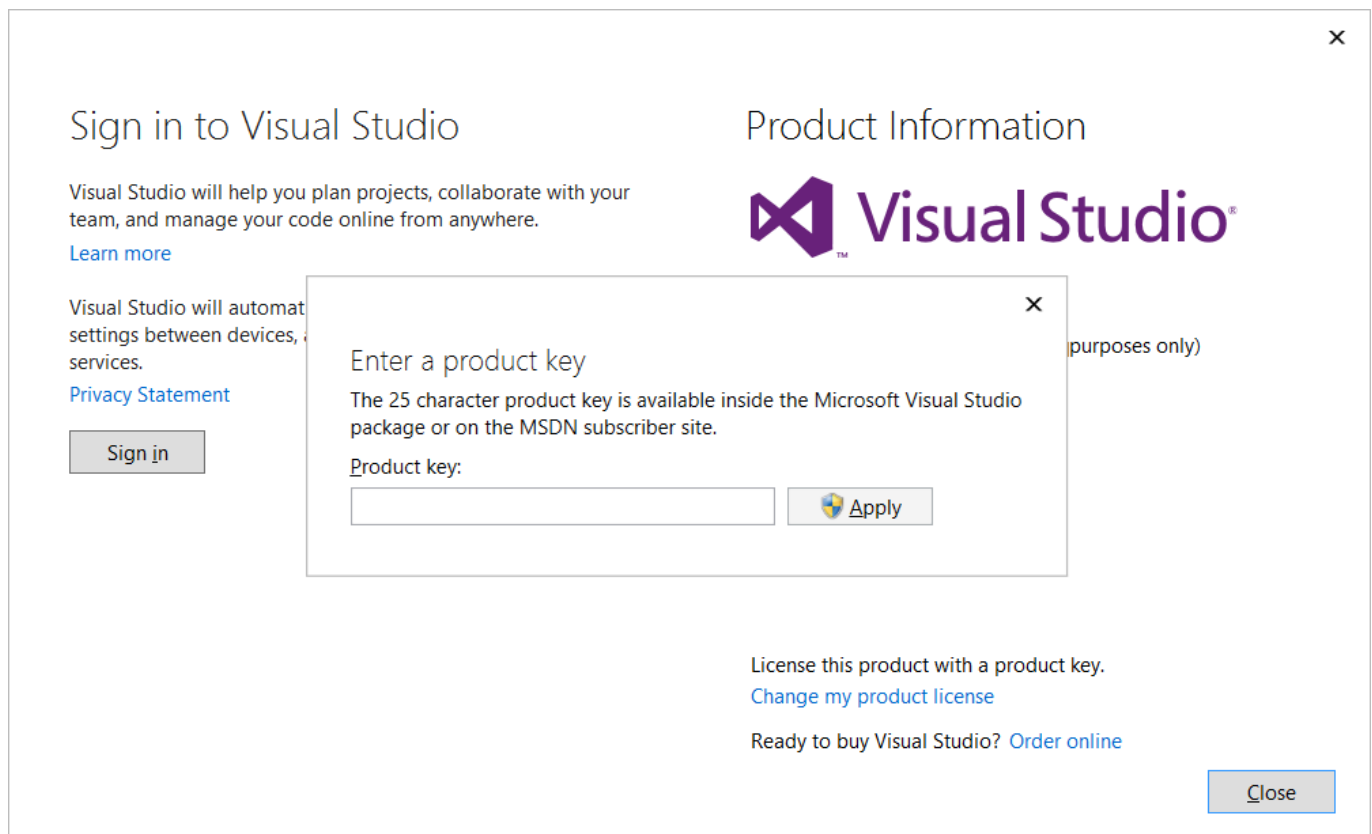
×

Sign in to Visual Studio

Visual Studio will help you plan projects, collaborate with your team, and manage your code online from anywhere.

Learn more

Visual Studio will automat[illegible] settings between devices, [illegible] services.

Privacy Statement

Sign in

Product Information

Visual Studio

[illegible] purposes only)

×

Enter a product key

The 25 character product key is available inside the Microsoft Visual Studio package or on the MSDN subscriber site.

Product key:

Apply

License this product with a product key.

Change my product license

Ready to buy Visual Studio? Order online

Close